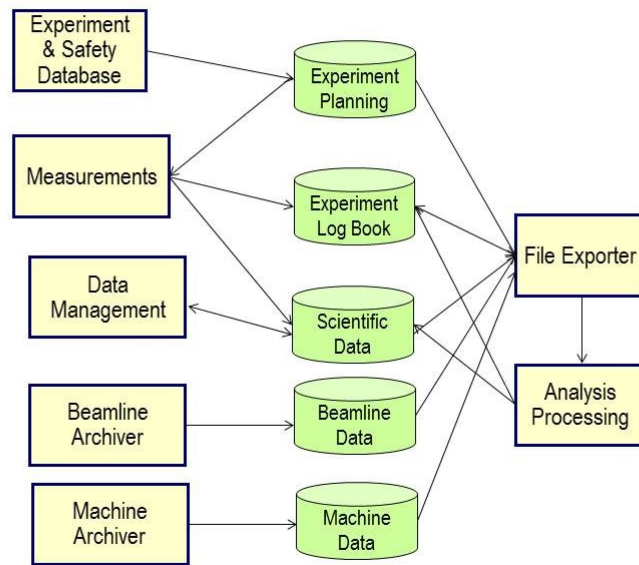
Experiment & Safety Database

Experiment Planning

Measurements

Experiment Log Book

File Exporter

Data Management

Scientific Data

Beamline Archiver

Beamline Data

Analysis Processing

Machine Archiver

Machine Data